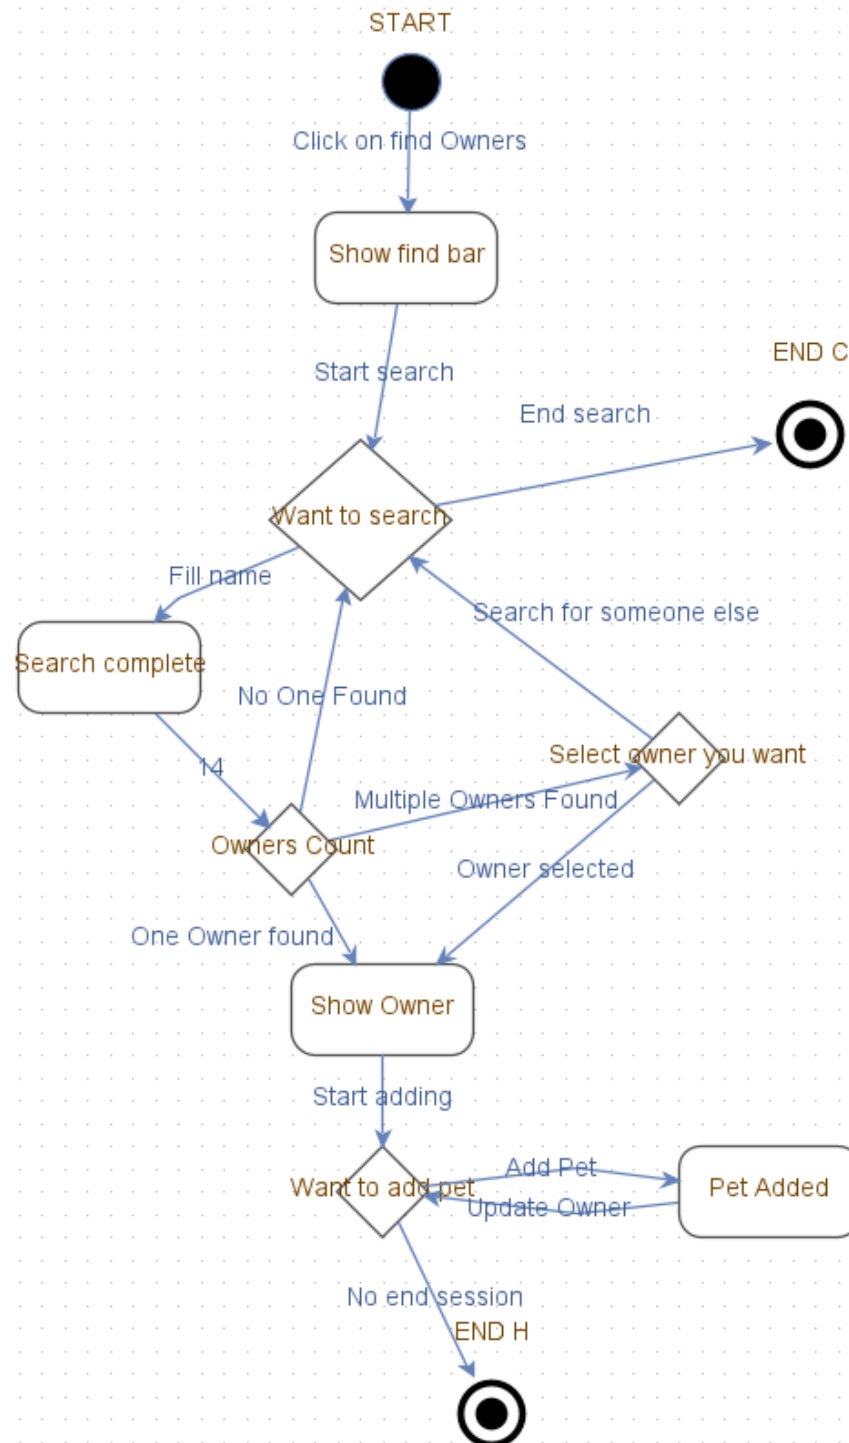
START

Click on find Owners

Show find bar

Start search

END C

End search

Want to search

Fill name

Search for someone else

Search complete

No One Found

14

Select owner you want

Multiple Owners Found

Owners Count

Owner selected

One Owner found

Show Owner

Start adding

Add Pet

Want to add pet

Pet Added

Update Owner

No end session

END H